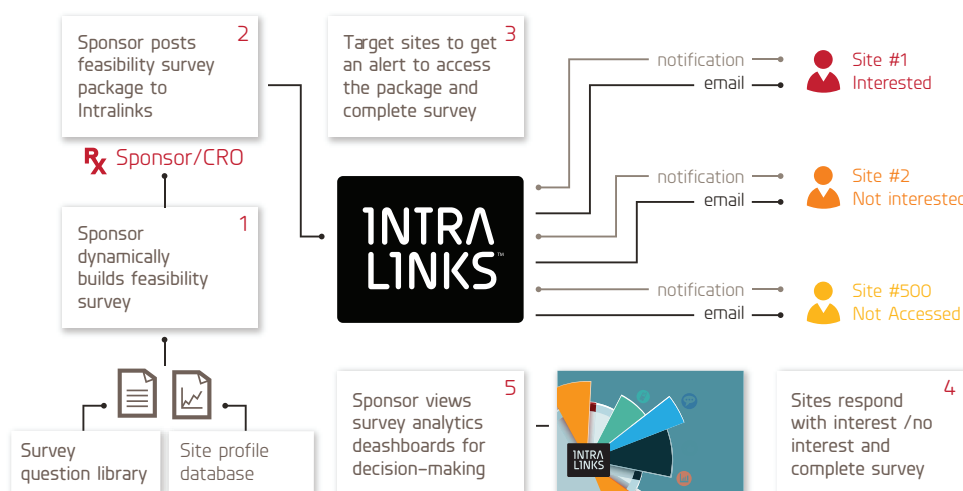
Sponsor posts feasibility survey package to Intralinks 2

Target sites to get an alert to access the package and complete survey 3

Rx Sponsor/CRO

Sponsor dynamically builds feasibility survey 1

INTRA LINKS™

notification
email
Site #1
Interested

notification
email
Site #2
Not interested

notification
email
Site #500
Not Accessed

Survey question library

Site profile database

Sponsor views survey analytics deashboards for decision-making 5

INTRA LINKS

Sites respond with interest /no interest and complete survey 4